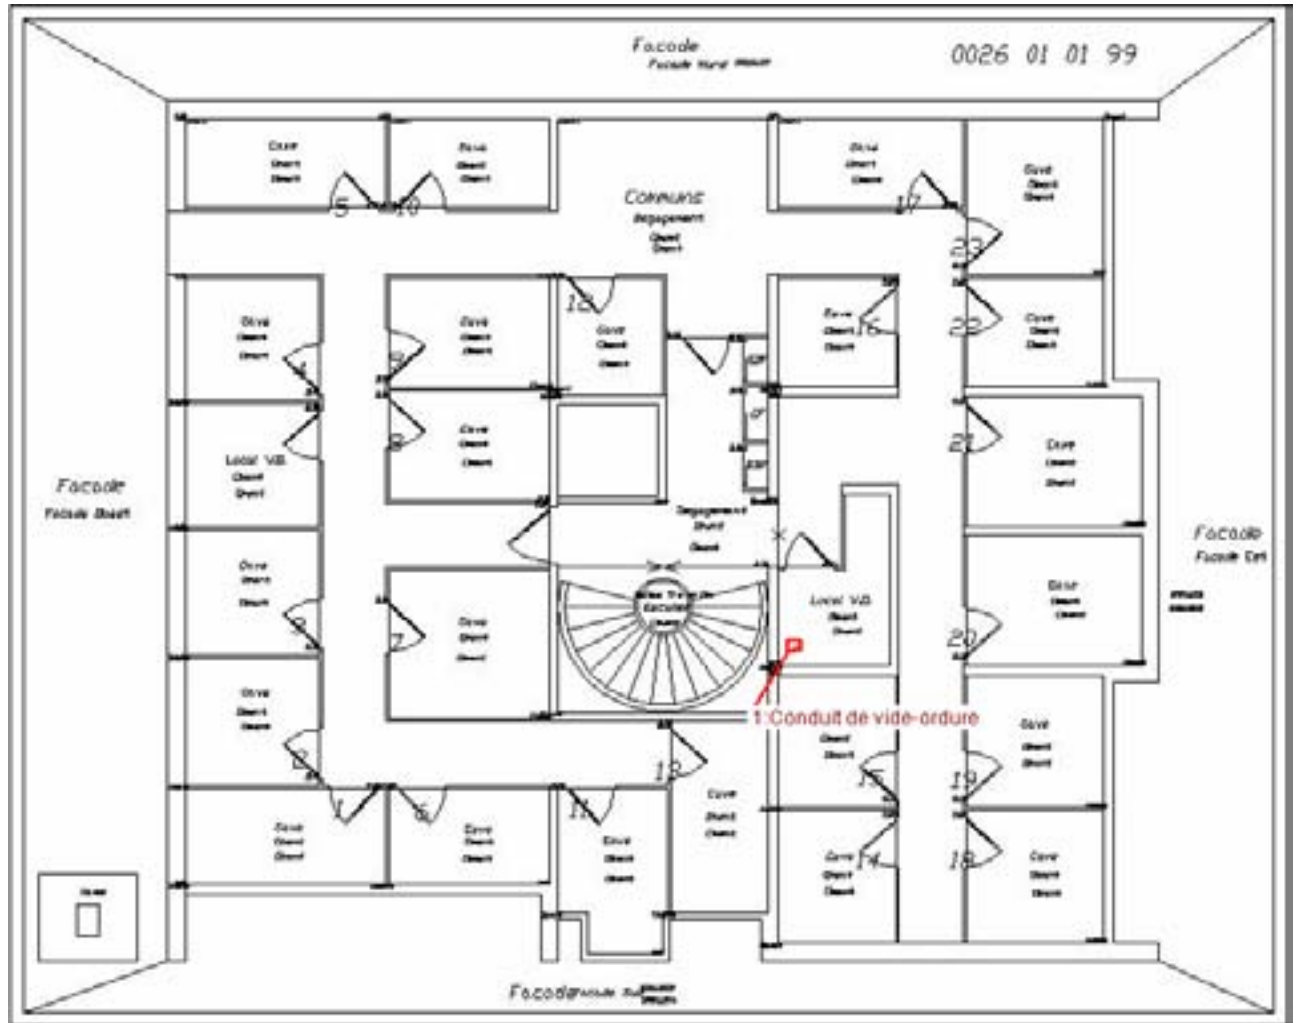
Facade
Facade Nord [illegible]

0026 01 01 99

Cave
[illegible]
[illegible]

Cave
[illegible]
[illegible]

5 10

Communs
Degagement
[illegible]
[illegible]

Cave
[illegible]
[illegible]

17

Cave
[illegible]
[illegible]

23

Cave
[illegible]
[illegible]

4

9

Cave
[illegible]
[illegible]

12

Cave
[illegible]
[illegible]

Cave
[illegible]
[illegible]

16

22

Cave
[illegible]
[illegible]

Local V.O.
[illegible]
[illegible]

8

Cave
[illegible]
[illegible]

21

Cave
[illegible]
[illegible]

Facade
Facade Ouest

Degagement
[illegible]
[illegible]

Facade
Facade Est

Cave
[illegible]
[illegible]

3

7

Cave
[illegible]
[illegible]

Escalier
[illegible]

Local V.O.
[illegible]
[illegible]

Cave
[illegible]
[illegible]

20

Cave
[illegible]
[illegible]

2

1:Conduit de vide-ordure

Cave
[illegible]
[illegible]

13

15

19

Cave
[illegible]
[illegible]

1

6

11

Cave
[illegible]
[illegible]

Cave
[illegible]
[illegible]

Cave
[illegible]
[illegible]

Cave
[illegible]
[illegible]

Cave
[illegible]
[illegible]

14

18

Cave
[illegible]
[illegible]

Facade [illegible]